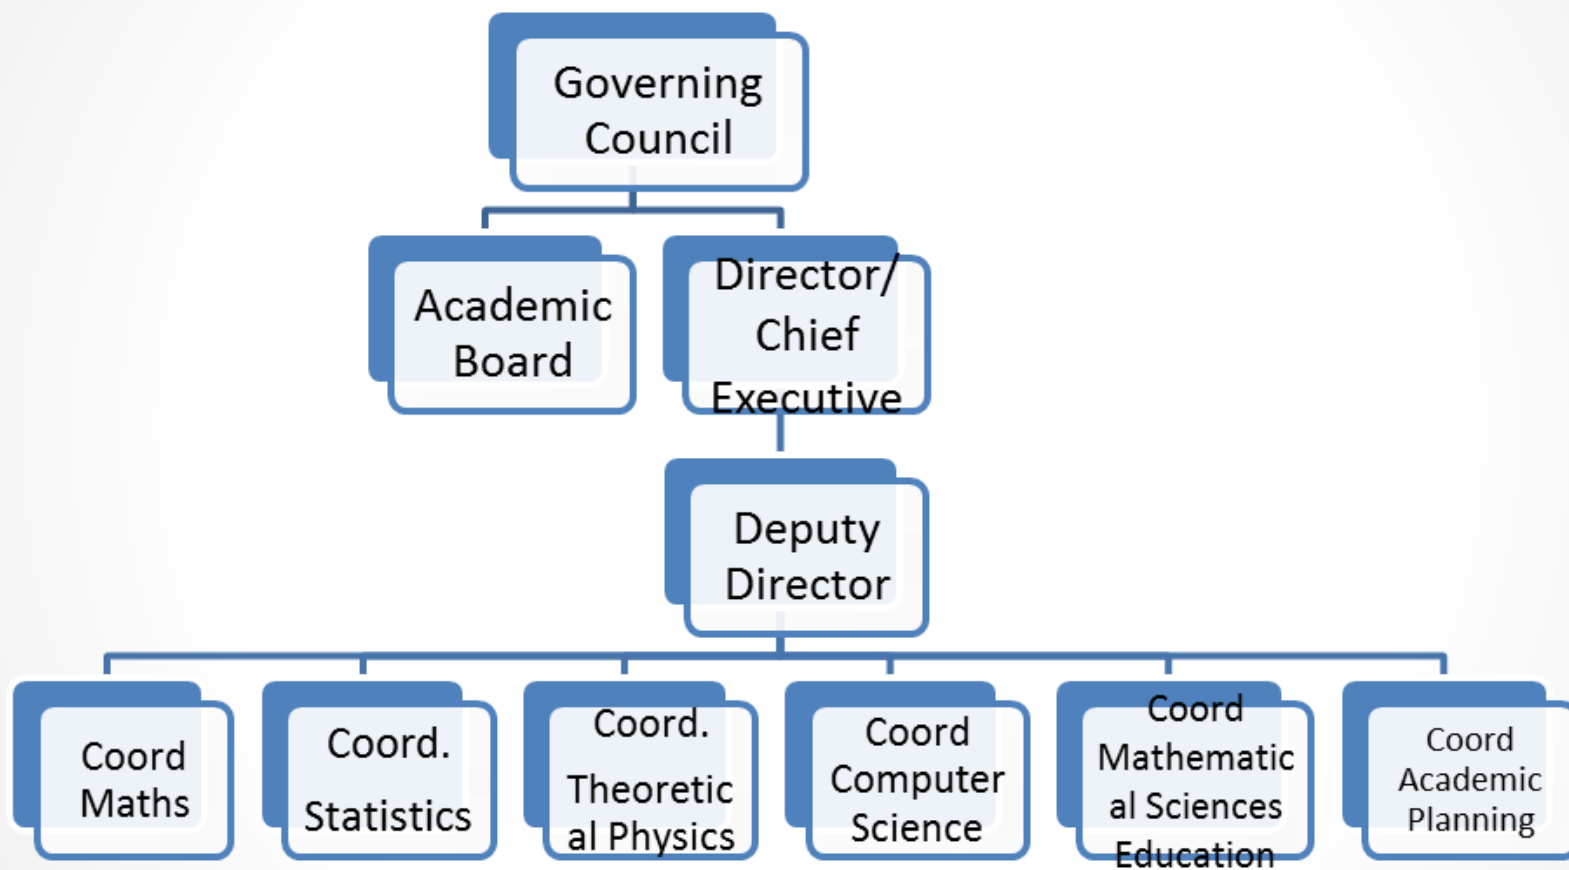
Governing Council

Academic Board

Director/ Chief Executive

Deputy Director

Coord Maths

Coord. Statistics

Coord. Theoretical Physics

Coord Computer Science

Coord Mathematical Sciences Education

Coord Academic Planning